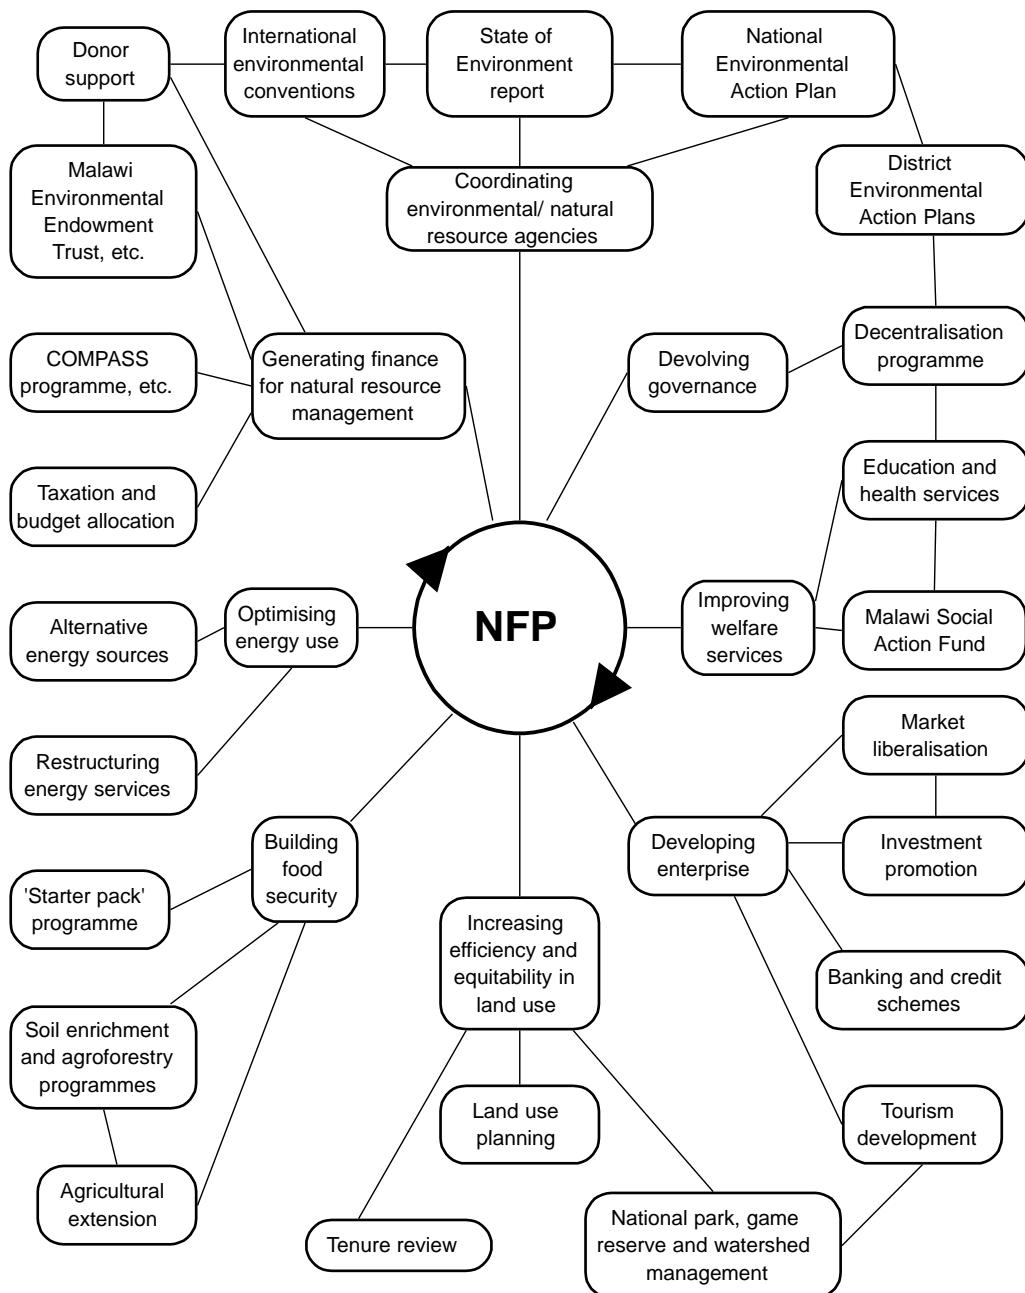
Donor support

International environmental conventions

State of Environment report

National Environmental Action Plan

Malawi Environmental Endowment Trust, etc.

Coordinating environmental/ natural resource agencies

District Environmental Action Plans

COMPASS programme, etc.

Generating finance for natural resource management

Devolving governance

Decentralisation programme

Taxation and budget allocation

Education and health services

NFP

Alternative energy sources

Optimising energy use

Improving welfare services

Malawi Social Action Fund

Restructuring energy services

Market liberalisation

Building food security

Developing enterprise

Investment promotion

'Starter pack' programme

Increasing efficiency and equitability in land use

Banking and credit schemes

Soil enrichment and agroforestry programmes

Land use planning

Tourism development

Agricultural extension

Tenure review

National park, game reserve and watershed management